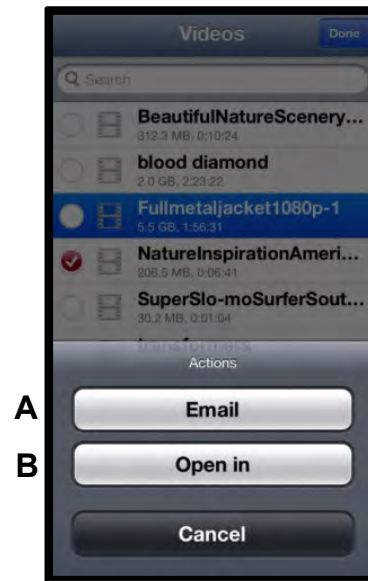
Videos
Done
Search
BeautifulNatureScenery...
312.3 MB, 0:10:24
blood diamond
2.0 GB, 2:23:22
Fullmetaljacket1080p-1
5.5 GB, 1:56:31
NatureInspirationAmeri...
206.5 MB, 0:06:41
SuperSlo-moSurferSout...
30.2 MB, 0:01:04
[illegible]
Actions
A
Email
B
Open in
Cancel